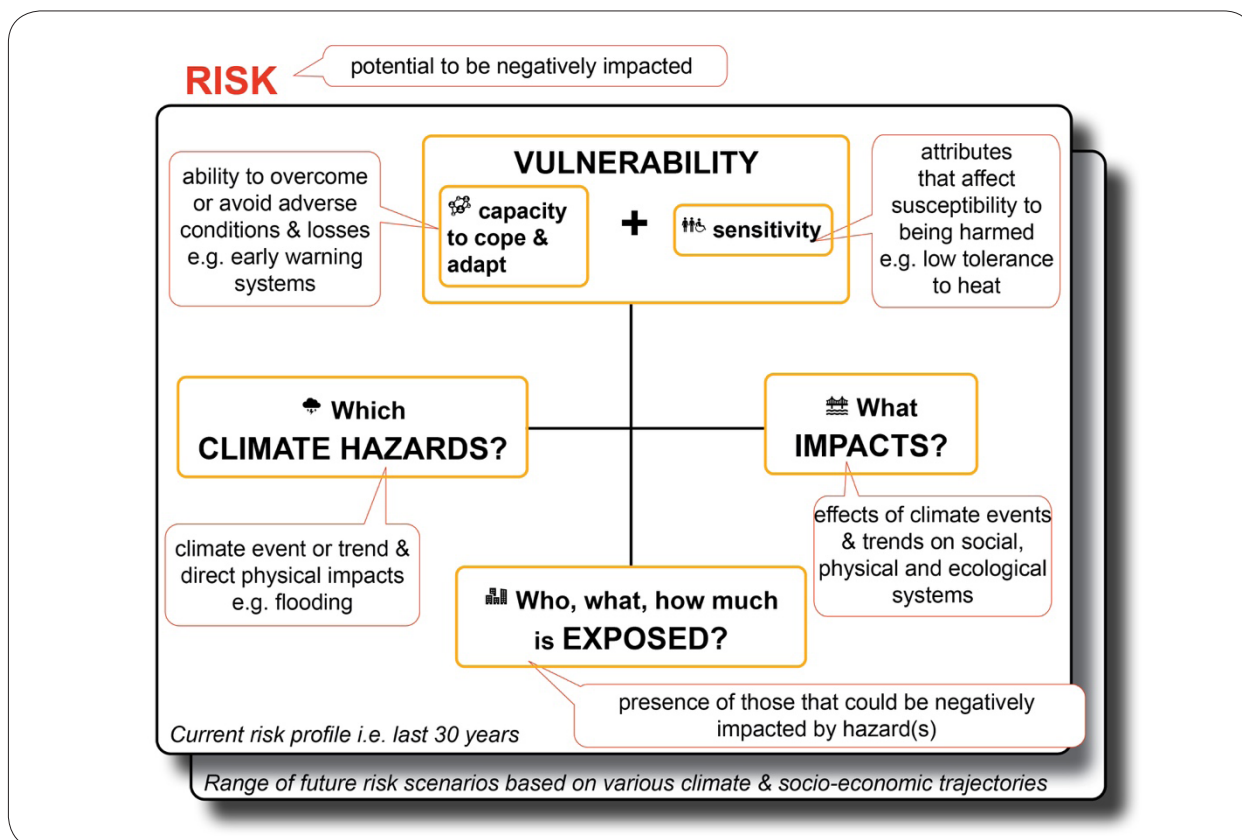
RISK

potential to be negatively impacted

ability to overcome or avoid adverse conditions & losses e.g. early warning systems

VULNERABILITY

capacity to cope & adapt

+

sensitivity

attributes that affect susceptibility to being harmed e.g. low tolerance to heat

Which CLIMATE HAZARDS?

What IMPACTS?

effects of climate events & trends on social, physical and ecological systems

climate event or trend & direct physical impacts e.g. flooding

Who, what, how much is EXPOSED?

presence of those that could be negatively impacted by hazard(s)

Current risk profile i.e. last 30 years

Range of future risk scenarios based on various climate & socio-economic trajectories